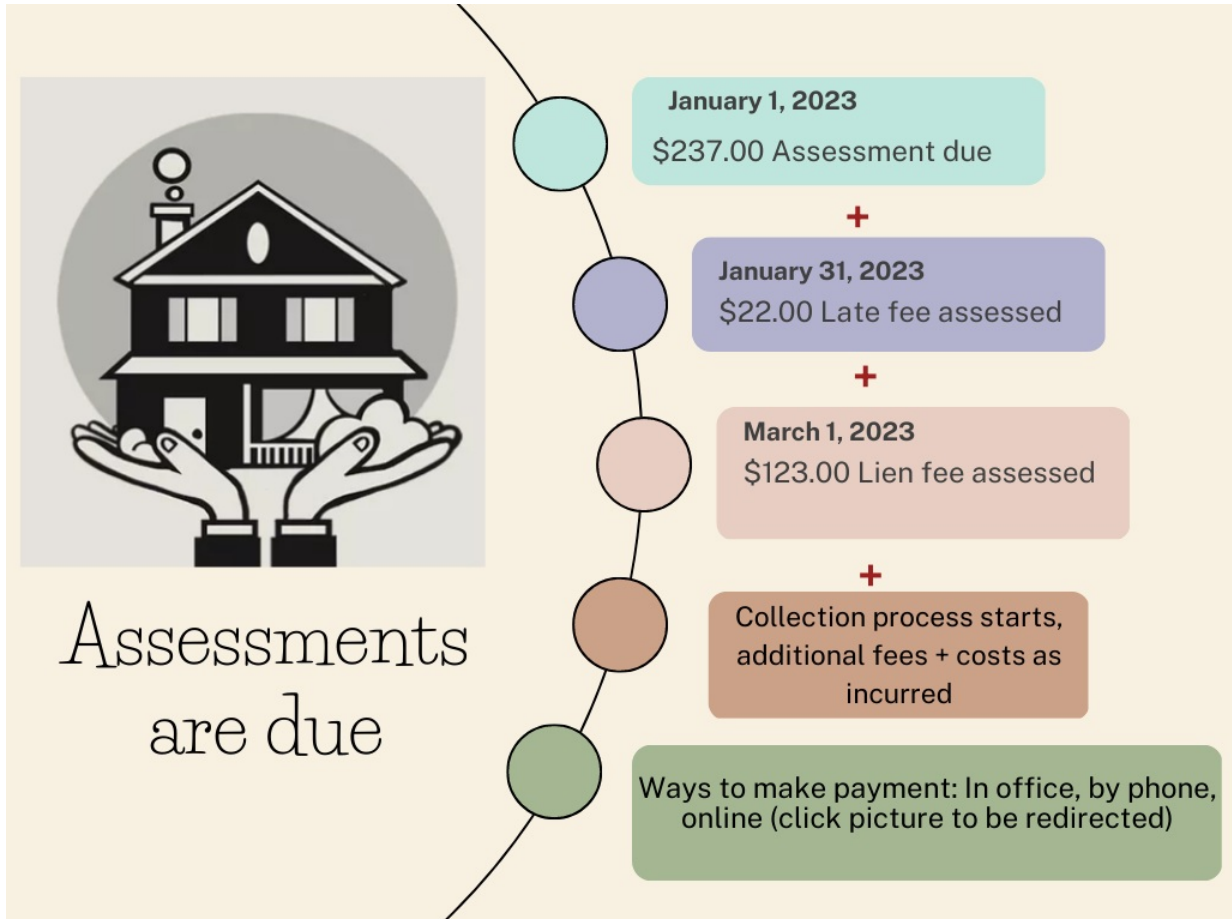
Assessments are due

January 1, 2023
$237.00 Assessment due

+

January 31, 2023
$22.00 Late fee assessed

+

March 1, 2023
$123.00 Lien fee assessed

+

Collection process starts, additional fees + costs as incurred

Ways to make payment: In office, by phone, online (click picture to be redirected)